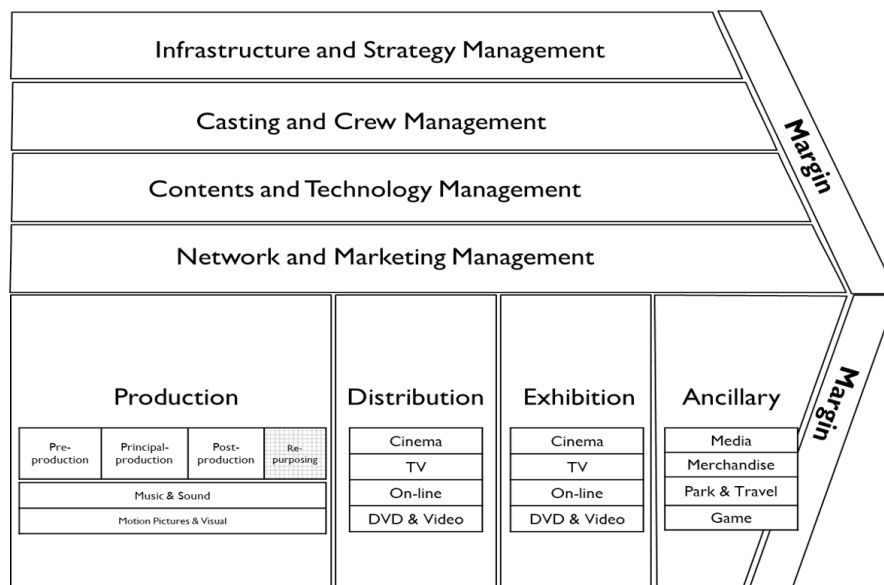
Infrastructure and Strategy Management

Casting and Crew Management

Contents and Technology Management

Network and Marketing Management

Margin

Production

| Pre-production | Principal-production | Post-production | Re-purposing |
|---|---|---|---|

Music & Sound

Motion Pictures & Visual

Distribution

Cinema
TV
On-line
DVD & Video

Exhibition

Cinema
TV
On-line
DVD & Video

Ancillary

Media
Merchandise
Park & Travel
Game

Margin